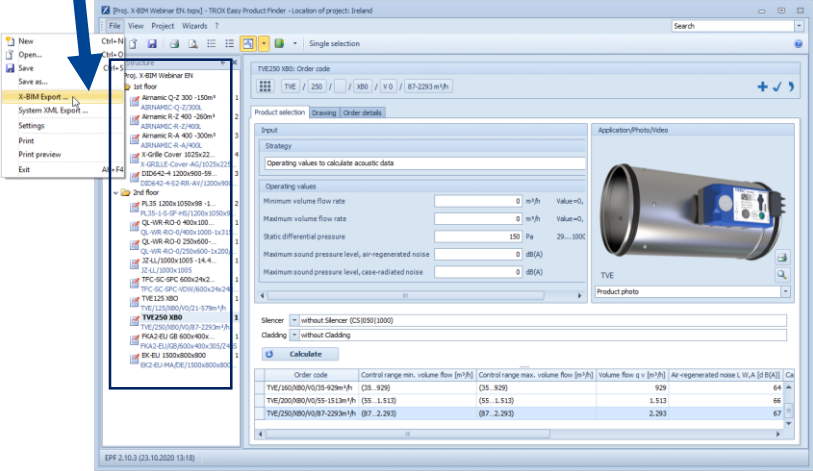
[Proj. X-BIM Webinar EN.txpx] - TROX Easy Product Finder - Location of project: Ireland

File View Project Wizards ?

Search

New Ctrl+N
Open... Ctrl+O
Save Ctrl+S
Save as...
X-BIM Export ...
System XML Export ...
Settings
Print
Print preview
Exit Alt+F4

Single selection

Structure
Proj. X-BIM Webinar EN
1st floor
Airnamic-Q-Z 300 -150m³
AIRNAMIC-Q-Z/300L
Airnamic-R-Z 400 -260m³
AIRNAMIC-R-Z/400L
Airnamic-R-A 400 -300m³
AIRNAMIC-R-A/400L
X-Grille Cover 1025x22...
X-GRILLE-Cover-AG/1025x225
DID642-4 1200x900-59...
DID642-4-S2-RR-AV/1200x90
2nd floor
PL35 1200x1050x98 -1...
PL35-1-S-SF-MS/1200x1050x9
QL-WR-RO-0 400x100...
QL-WR-RO-0/400x1000-1x31
QL-WR-RO-0 250x600-...
QL-WR-RO-0/250x600-1x20
JZ-LL/1000x1005 -14.4...
JZ-LL/1000x1005
TFC-SC-SPC 600x24x2...
TFC-SC-SPC-VDW/600x24x24
TVE125 XB0
TVE/125/XB0/V0/21-579m³/h
TVE250 XB0
TVE/250/XB0/V0/87-2293m³/h
FKA2-EU GB 600x400x...
FKA2-EU/GB/600x400x305/24
EK-EU 1500x800x800
EK2-EU-MA/DE/1500x800x80

TVE250 XB0: Order code

TVE / 250 / / XB0 / V0 / 87-2293 m³/h

Product selection | Drawing | Order details

Input

Strategy

Operating values to calculate acoustic data

Operating values

Minimum volume flow rate | 0 | m³/h | Value=0,
Maximum volume flow rate | 0 | m³/h | Value=0,
Static differential pressure | 150 | Pa | 29...1000
Maximum sound pressure level, air-regenerated noise | 0 | dB(A)
Maximum sound pressure level, case-radiated noise | 0 | dB(A)

Application/Photo/Video

TVE

Product photo

Silencer | without Silencer (CS|050|1000)
Cladding | without Cladding

Calculate

| Order code | Control range min. volume flow [m³/h] | Control range max. volume flow [m³/h] | Volume flow q v [m³/h] | Air-regenerated noise L W,A [d B(A)] | Ca |
|---|---|---|---|---|---|
| TVE/160/XB0/V0/35-929m³/h | (35...929) | (35...929) | 929 | 64 | |
| TVE/200/XB0/V0/55-1513m³/h | (55...1.513) | (55...1.513) | 1.513 | 66 | |
| TVE/250/XB0/V0/87-2293m³/h | (87...2.293) | (87...2.293) | 2.293 | 67 | |

EPF 2.10.3 (23.10.2020 13:18)